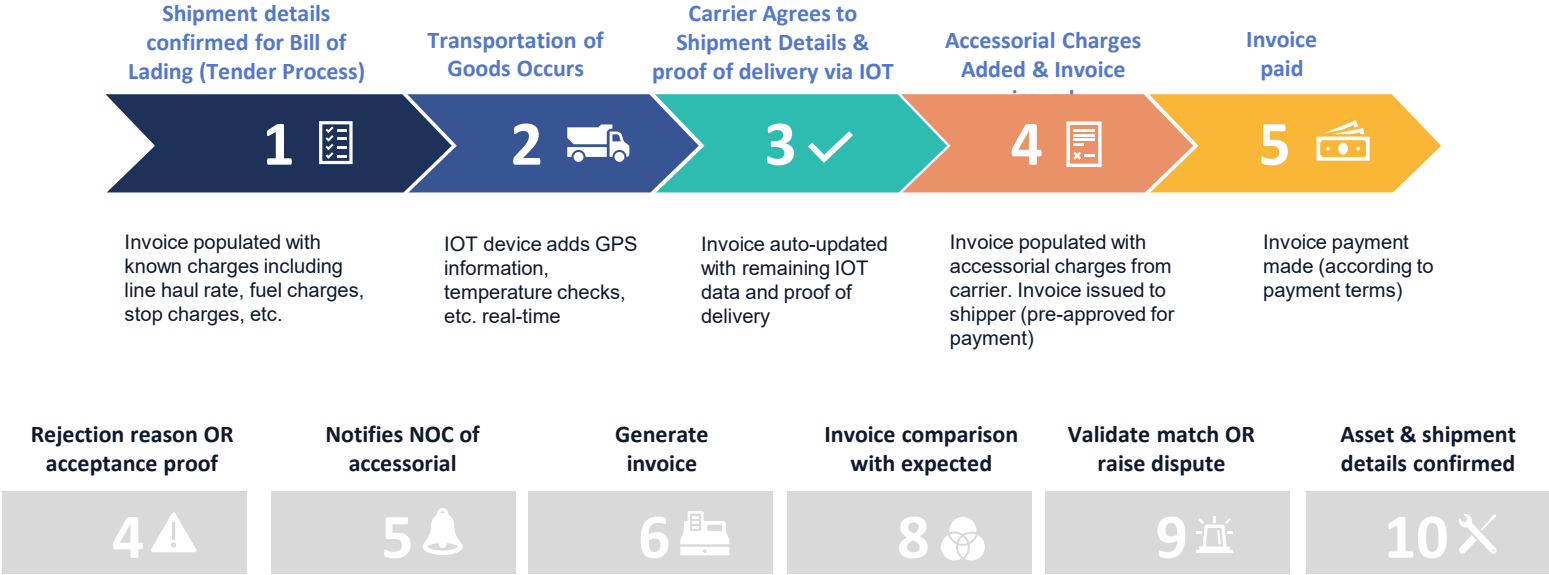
Shipment details confirmed for Bill of Lading (Tender Process)

Transportation of Goods Occurs

Carrier Agrees to Shipment Details & proof of delivery via IOT

Accessorial Charges Added & Invoice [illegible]

Invoice paid

1

2

3

4

5

Invoice populated with known charges including line haul rate, fuel charges, stop charges, etc.

IOT device adds GPS information, temperature checks, etc. real-time

Invoice auto-updated with remaining IOT data and proof of delivery

Invoice populated with accessorial charges from carrier. Invoice issued to shipper (pre-approved for payment)

Invoice payment made (according to payment terms)

Rejection reason OR acceptance proof

Notifies NOC of accessorial

Generate invoice

Invoice comparison with expected

Validate match OR raise dispute

Asset & shipment details confirmed

4

5

6

8

9

10